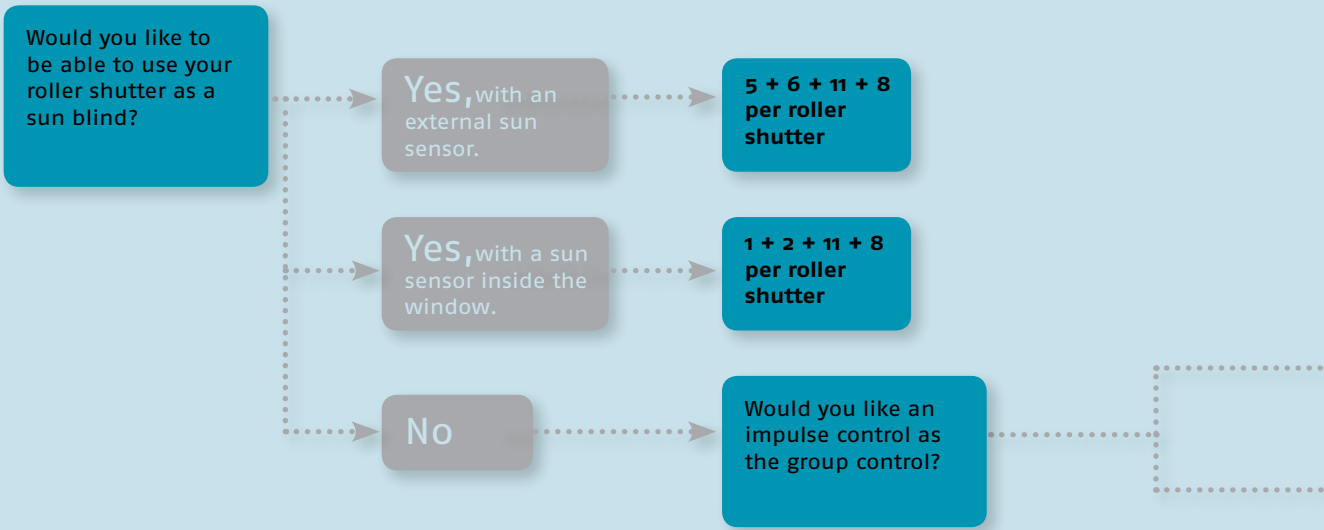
Would you like to be able to use your roller shutter as a sun blind?

Yes, with an external sun sensor.

5 + 6 + 11 + 8 per roller shutter

Yes, with a sun sensor inside the window.

1 + 2 + 11 + 8 per roller shutter

No

Would you like an impulse control as the group control?